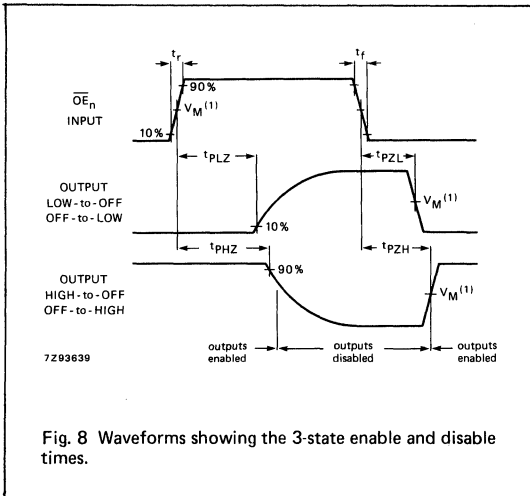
$t_r$

$t_f$

90%

$\overline{OE}_n$ INPUT

$V_M^{(1)}$

10%

$t_{PLZ}$

$t_{PZL}$

OUTPUT LOW-to-OFF OFF-to-LOW

$V_M^{(1)}$

10%

$t_{PHZ}$

$t_{PZH}$

OUTPUT HIGH-to-OFF OFF-to-HIGH

90%

$V_M^{(1)}$

7Z93639

outputs enabled

outputs disabled

outputs enabled

Fig. 8 Waveforms showing the 3-state enable and disable times.